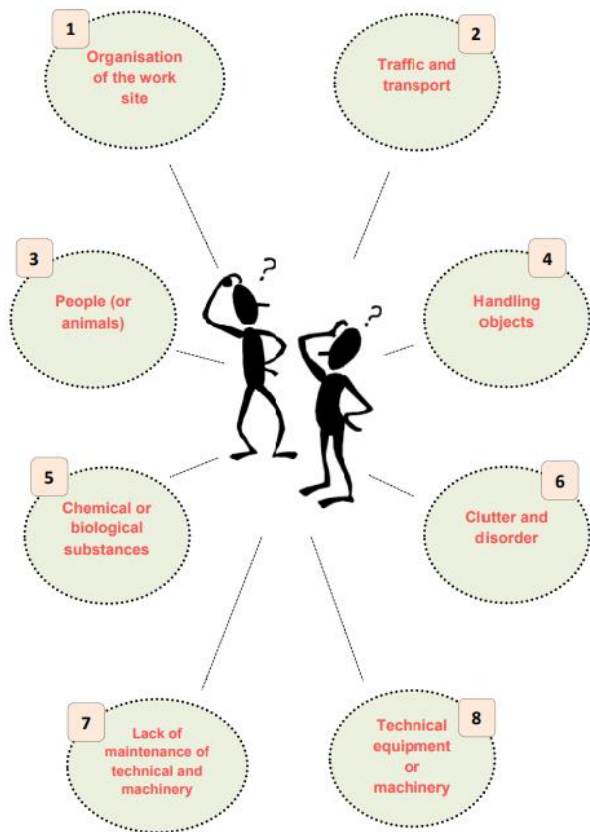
1
Organisation of the work site

2
Traffic and transport

3
People (or animals)

4
Handling objects

5
Chemical or biological substances

6
Clutter and disorder

7
Lack of maintenance of technical and machinery

8
Technical equipment or machinery